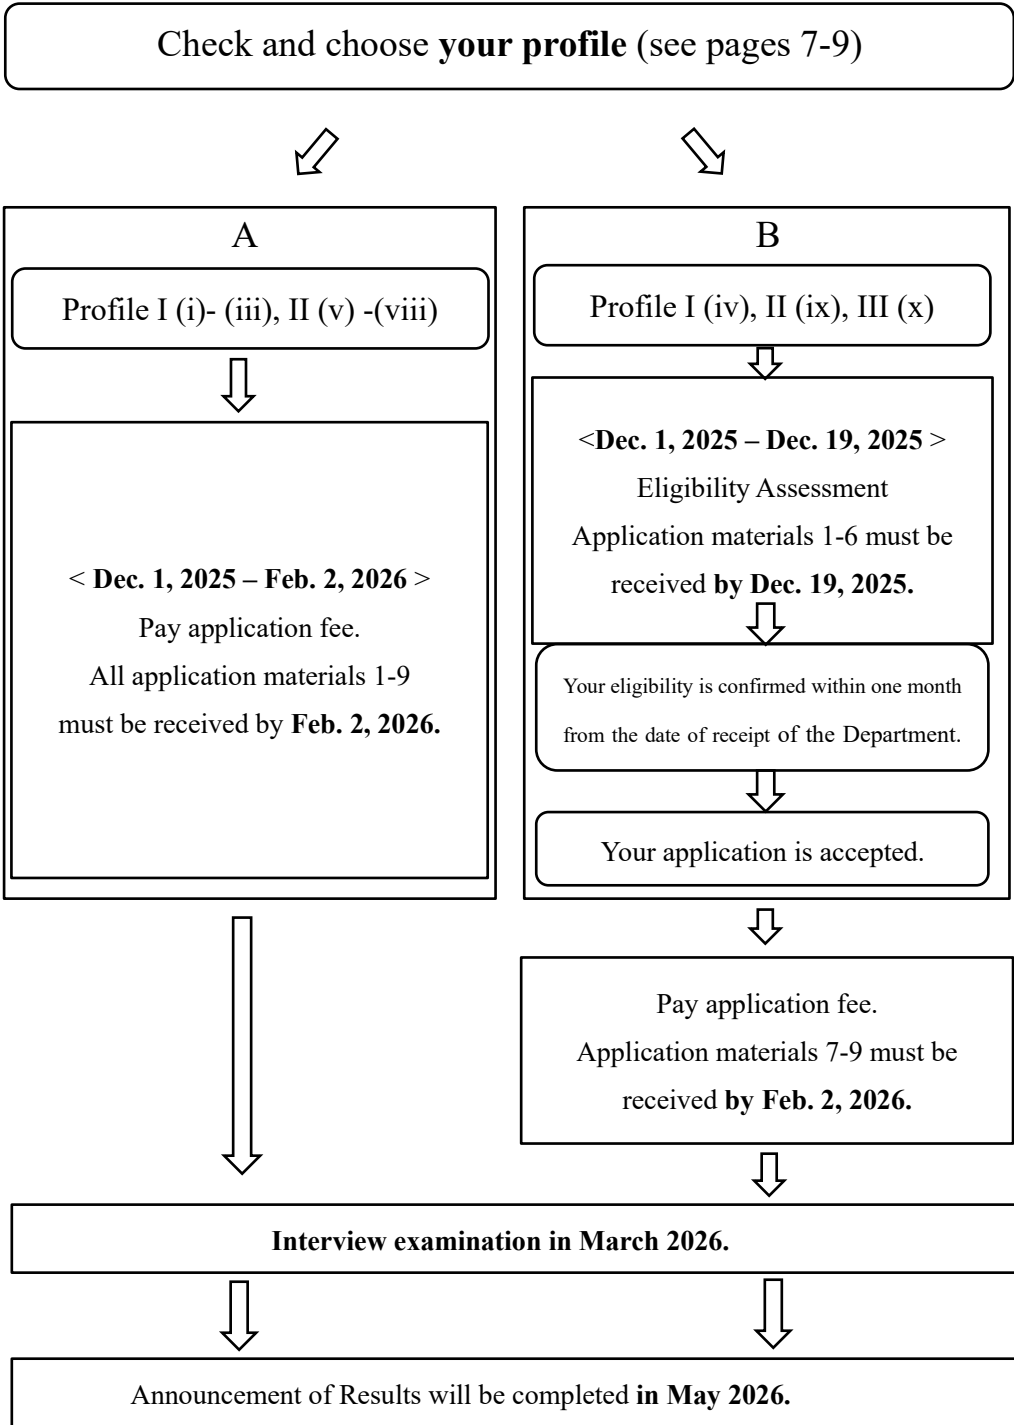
Check and choose **your profile** (see pages 7-9)

A

Profile I (i)- (iii), II (v) -(viii)

< **Dec. 1, 2025 – Feb. 2, 2026** >
Pay application fee.
All application materials 1-9 must be received by **Feb. 2, 2026.**

B

Profile I (iv), II (ix), III (x)

<**Dec. 1, 2025 – Dec. 19, 2025** >
Eligibility Assessment
Application materials 1-6 must be received **by Dec. 19, 2025.**

Your eligibility is confirmed within one month from the date of receipt of the Department.

Your application is accepted.

Pay application fee.
Application materials 7-9 must be received **by Feb. 2, 2026.**

**Interview examination in March 2026.**

Announcement of Results will be completed **in May 2026.**